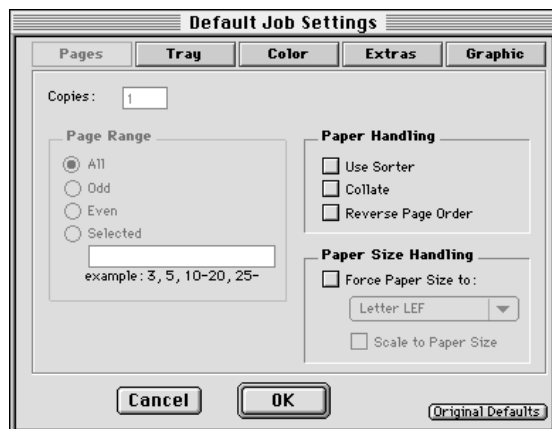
Default Job Settings

Pages
Tray
Color
Extras
Graphic

Copies: 1

Page Range
All
Odd
Even
Selected
example: 3, 5, 10-20, 25-

Paper Handling
Use Sorter
Collate
Reverse Page Order

Paper Size Handling
Force Paper Size to:
Letter LEF
Scale to Paper Size

Cancel
OK
Original Defaults